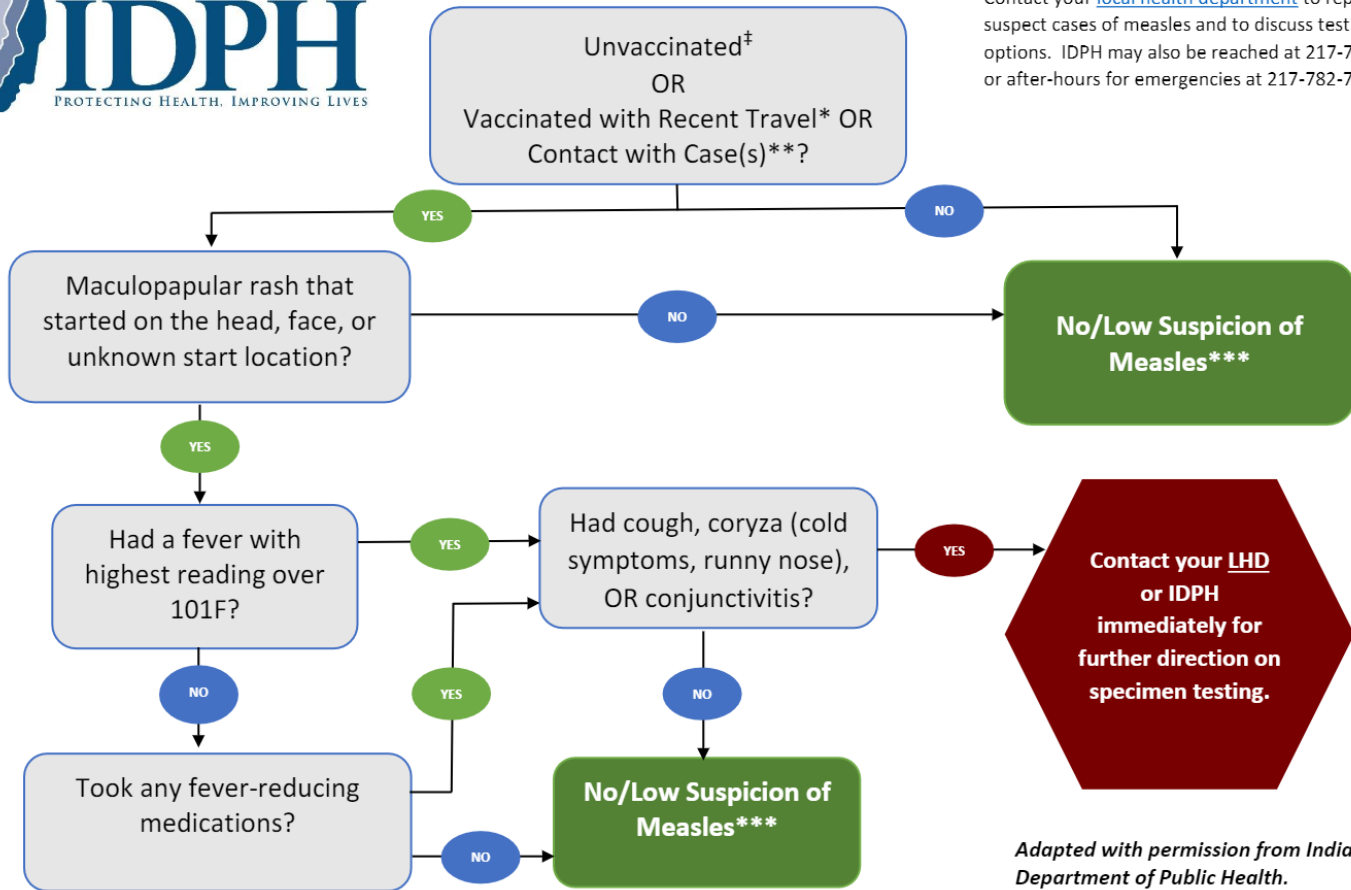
IDPH
PROTECTING HEALTH, IMPROVING LIVES

Unvaccinated‡
OR
Vaccinated with Recent Travel* OR Contact with Case(s)**?

Contact your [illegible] to rep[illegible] suspect cases of measles and to discuss test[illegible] options. IDPH may also be reached at 217-7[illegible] or after-hours for emergencies at 217-782-7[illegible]

YES

NO

Maculopapular rash that started on the head, face, or unknown start location?

NO

No/Low Suspicion of Measles***

YES

Had a fever with highest reading over 101F?

YES

Had cough, coryza (cold symptoms, runny nose), OR conjunctivitis?

YES

Contact your LHD or IDPH immediately for further direction on specimen testing.

NO

YES

NO

Took any fever-reducing medications?

NO

No/Low Suspicion of Measles***

Adapted with permission from India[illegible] Department of Public Health.